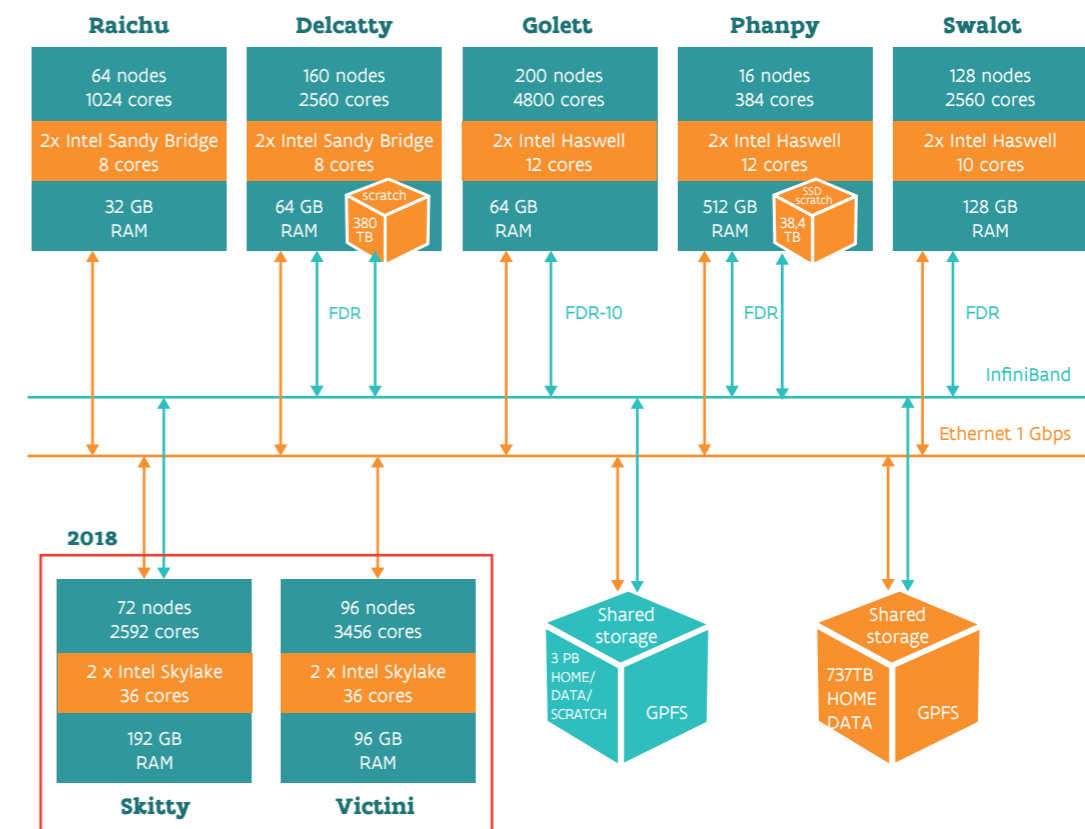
Raichu

64 nodes
1024 cores

2x Intel Sandy Bridge
8 cores

32 GB
RAM

Delcatty

160 nodes
2560 cores

2x Intel Sandy Bridge
8 cores

64 GB
RAM

scratch
380
TB

Golett

200 nodes
4800 cores

2x Intel Haswell
12 cores

64 GB
RAM

Phanpy

16 nodes
384 cores

2x Intel Haswell
12 cores

512 GB
RAM

SSD
scratch
38,4
TB

Swalot

128 nodes
2560 cores

2x Intel Haswell
10 cores

128 GB
RAM

FDR

FDR-10

FDR

FDR

InfiniBand

Ethernet 1 Gbps

2018

72 nodes
2592 cores

2 x Intel Skylake
36 cores

192 GB
RAM

Skitty

96 nodes
3456 cores

2 x Intel Skylake
36 cores

96 GB
RAM

Victini

Shared
storage

3 PB
HOME/
DATA/
SCRATCH

GPFS

Shared
storage

737TB
HOME
DATA

GPFS